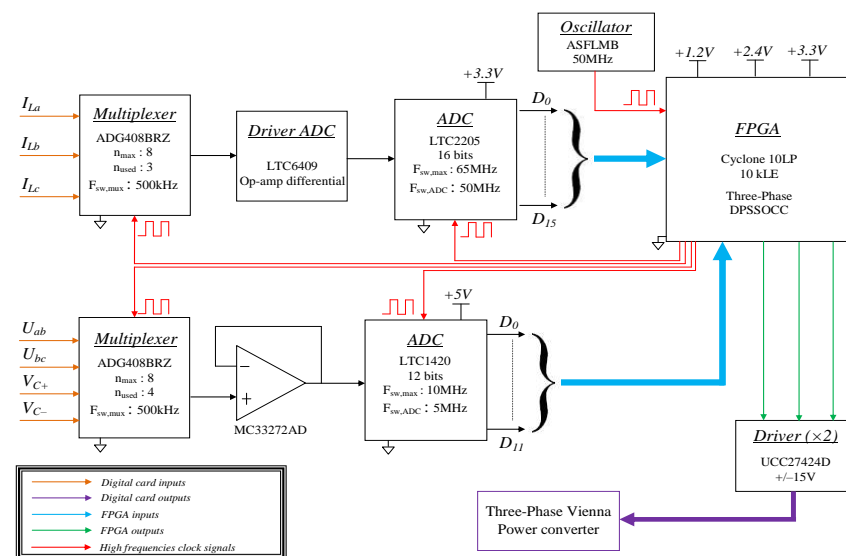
Oscillator
ASFLMB
50MHz

+1.2V +2.4V +3.3V

$I_{La}$
$I_{Lb}$
$I_{Lc}$

Multiplexer
ADG408BRZ
$n_{max}$ : 8
$n_{used}$ : 3
$F_{sw,max}$ : 500kHz

Driver ADC
LTC6409
Op-amp differential

+3.3V
ADC
LTC2205
16 bits
$F_{sw,max}$ : 65MHz
$F_{sw,ADC}$ : 50MHz

$D_0$
$D_{15}$

FPGA
Cyclone 10LP
10 kLE
Three-Phase
DPSSOCC

$U_{ab}$
$U_{bc}$
$V_{C+}$
$V_{C-}$

Multiplexer
ADG408BRZ
$n_{max}$ : 8
$n_{used}$ : 4
$F_{sw,max}$ : 500kHz

−
+
MC33272AD

+5V
ADC
LTC1420
12 bits
$F_{sw,max}$ : 10MHz
$F_{sw,ADC}$ : 5MHz

$D_0$
$D_{11}$

Driver (×2)
UCC27424D
+/−15V

Digital card inputs
Digital card outputs
FPGA inputs
FPGA outputs
High frequencies clock signals

Three-Phase Vienna
Power converter